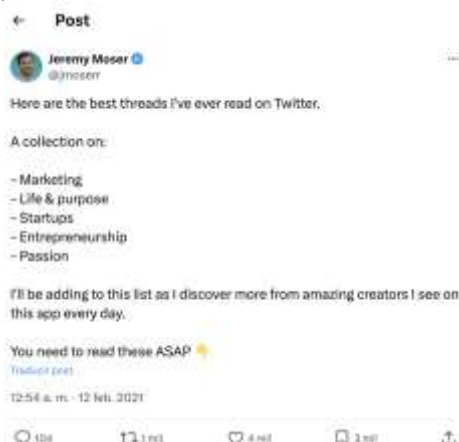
← Post

Jeremy Moser
@jmoserr

Here are the best threads I've ever read on Twitter.

A collection on:

- Marketing
- Life & purpose
- Startups
- Entrepreneurship
- Passion

I'll be adding to this list as I discover more from amazing creators I see on this app every day.

You need to read these ASAP 👇

Traducir post

12:54 a. m. · 12 feb. 2021

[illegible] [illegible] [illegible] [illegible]